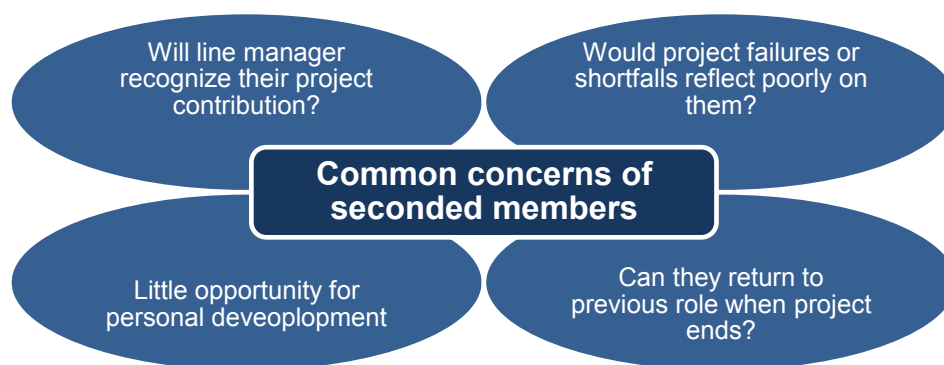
Will line manager recognize their project contribution?

Would project failures or shortfalls reflect poorly on them?

Common concerns of seconded members

Little opportunity for personal deveoplopment

Can they return to previous role when project ends?